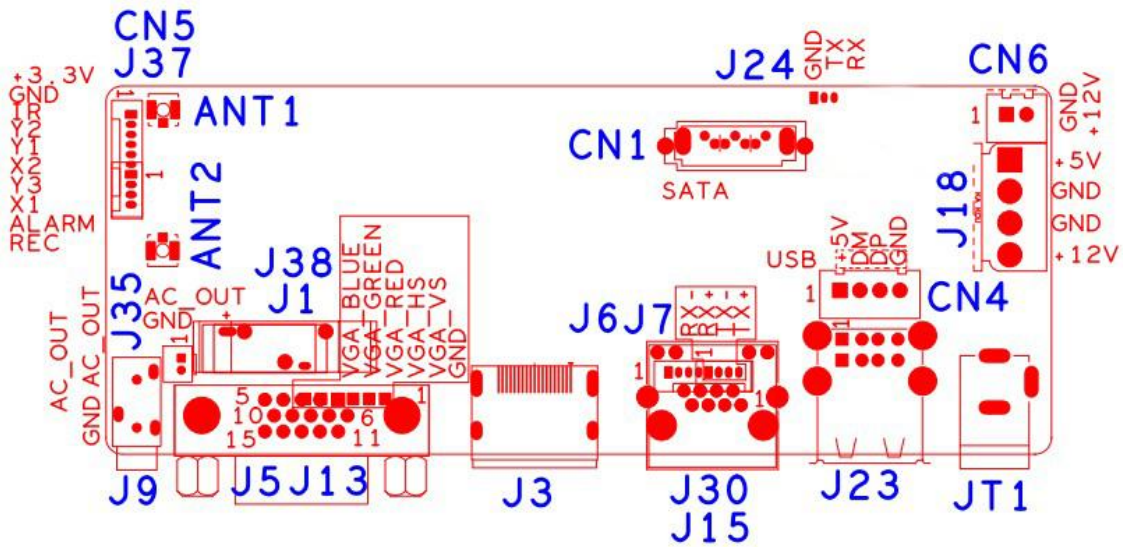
CN5
J37
+3.3V
GND
IR
Y2
Y1
X2
Y3
X1
ALARM
REC
1
1
ANT1
ANT2
J24
GND
TX
RX
CN6
1
GND
+12V
CN1
SATA
J18
+5V
GND
GND
+12V
USB
+5V
DM
DP
GND
1
CN4
J38
J1
AC_OUT
GND
+
VGA_BLUE
VGA_GREEN
VGA_RED
VGA_HS
VGA_VS
GND
J35
AC_OUT
GND AC_OUT
5
10
15
6
11
1
J6J7
RX-
RX+
TX-
TX+
1
1
J9
J5J13
J3
J30
J15
J23
JT1